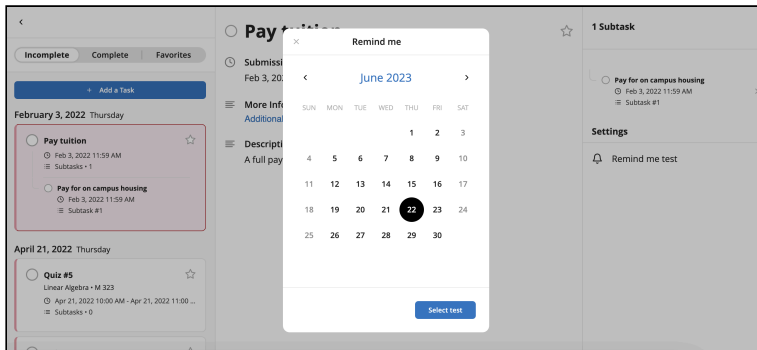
<

Incomplete | Complete | Favorites

+ Add a Task

February 3, 2022 Thursday

Pay tuition
Feb 3, 2022 11:59 AM
Subtasks • 1

Pay for on campus housing
Feb 3, 2022 11:59 AM
Subtask #1

April 21, 2022 Thursday

Quiz #5
Linear Algebra • M 323
Apr 21, 2022 10:00 AM - Apr 21, 2022 11:00 ...
Subtasks • 0

Pay tuition

Submissi
Feb 3, 2

More Info
Additional

Descripti
A full pay

×

Remind me

<

June 2023

>

| SUN | MON | TUE | WED | THU | FRI | SAT |
|---|---|---|---|---|---|---|
| | | | | 1 | 2 | 3 |
| 4 | 5 | 6 | 7 | 8 | 9 | 10 |
| 11 | 12 | 13 | 14 | 15 | 16 | 17 |
| 18 | 19 | 20 | 21 | 22 | 23 | 24 |
| 25 | 26 | 27 | 28 | 29 | 30 | |

Select test

1 Subtask

Pay for on campus housing
Feb 3, 2022 11:59 AM
Subtask #1

Settings

Remind me test